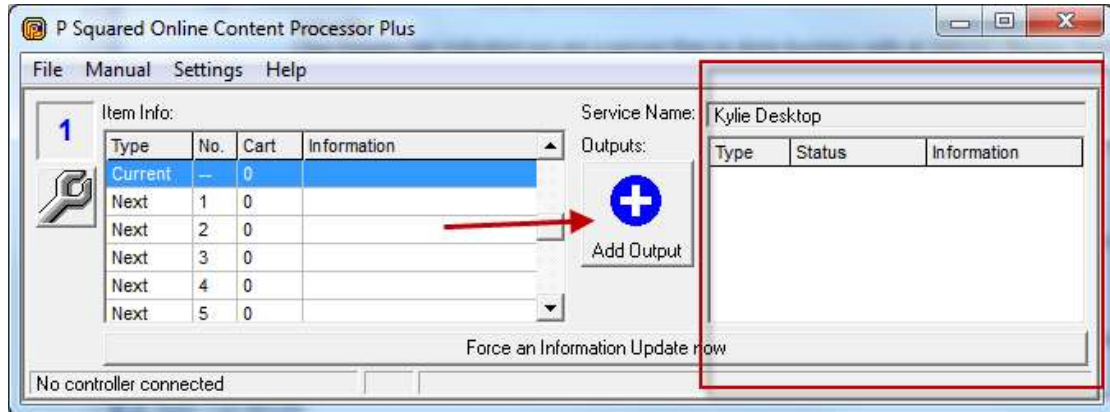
P Squared Online Content Processor Plus

File Manual Settings Help

1

Item Info:

| Type | No. | Cart | Information |
|---|---|---|---|
| Current | -- | 0 | |
| Next | 1 | 0 | |
| Next | 2 | 0 | |
| Next | 3 | 0 | |
| Next | 4 | 0 | |
| Next | 5 | 0 | |

Service Name: Kylie Desktop

Outputs:

Add Output

| Type | Status | Information |
|---|---|---|

Force an Information Update now

No controller connected